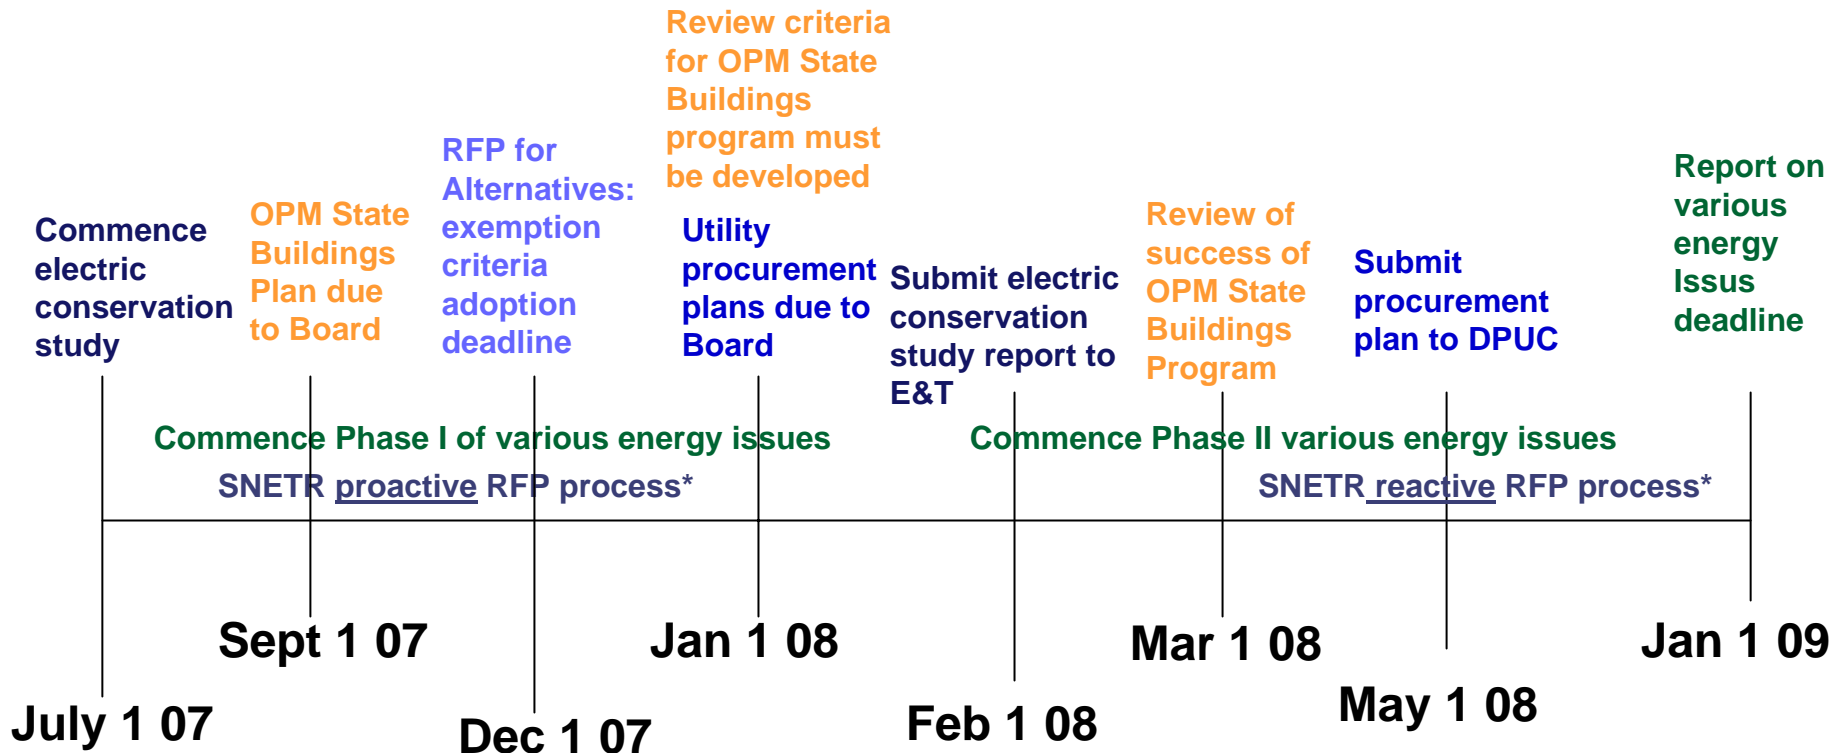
Commence electric conservation study

OPM State Buildings Plan due to Board

RFP for Alternatives: exemption criteria adoption deadline

Review criteria for OPM State Buildings program must be developed

Utility procurement plans due to Board

Submit electric conservation study report to E&T

Review of success of OPM State Buildings Program

Submit procurement plan to DPUC

Report on various energy Issus deadline

Commence Phase I of various energy issues

SNETR proactive RFP process*

Commence Phase II various energy issues

SNETR reactive RFP process*

Sept 1 07

Jan 1 08

Mar 1 08

Jan 1 09

July 1 07

Dec 1 07

Feb 1 08

May 1 08